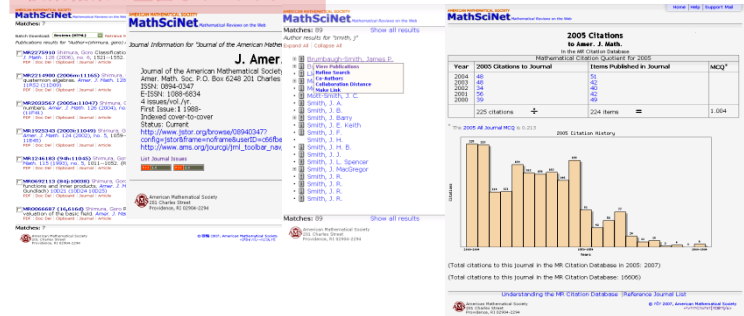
AMERICAN MATHEMATICAL SOCIETY
MathSciNet Mathematical Reviews on the Web

Matches: 7

Batch Download Reviews (HTML) Retrieve

Publications results for "Author=(shimura, goro) a

MR2375910 Shimura, Goro Classification of ... 2. Math. 110 (2008), no. 6, 1521–1552.
PDF | Doi: Ref | Clipboard | Journal | Article

MR2214960 (2006m:11065) Shimura, Goro quaternion algebras. Amer. J. Math. 128 ... 11R52 (11D09)
PDF | Doi: Ref | Clipboard | Journal | Article

MR2033567 (2005a:11049) Shimura, Goro numbers. Amer. J. Math. 126 (2004), no. 11F46)
PDF | Doi: Ref | Clipboard | Journal | Article

MR1925343 (2003h:11049) Shimura, Goro Amer. J. Math. 124 (2002), no. 5, 1059–11F46)
PDF | Doi: Ref | Clipboard | Journal | Article

MR1214183 (94b:11045) Shimura, Goro Math. 115 (1993), no. 5, 1011–1052. (R

MR0600113 (84i:10030) Shimura, Goro functions and inner products. Amer. J. Math (Reviewer: Gundlach) 10D20 (10D25)
PDF | Doi: Ref | Clipboard | Journal | Article

MR0006697 (16,616d) Shimura, Goro valuation of the basic field. Amer. J. Ma
PDF | Doi: Ref | Clipboard | Journal | Article

Matches: 7

American Mathematical Society
201 Charles Street
Providence, RI 02904-2294

© Copyright 2007, American Mathematical Society

AMERICAN MATHEMATICAL SOCIETY
MathSciNet Mathematical Reviews on the Web

Journal Information for "Journal of the American Math

J. Amer.

Journal of the American Mathematical Society
American Math. Soc. P.O. Box 6248 201 Charles
ISSN: 0894-0347
E-ISSN: 1088-6834
4 issues/vol./yr.
First Issue:1 1988-
Indexed cover-to-cover
Status: Current
http://www.jstor.org/browse/08940347?config=jstor&frame=noframe&userID=c6ffbe
http://www.ams.org/jourcgi/jrnl_toolbar_nav

List Journal Issues

American Mathematical Society
201 Charles Street
Providence, RI 02904-2294

AMERICAN MATHEMATICAL SOCIETY
MathSciNet Mathematical Reviews on the Web

Matches: 89 Show all results

Author results for "smith, j*"
Expand All | Collapse All

Brumbaugh-Smith, James P.
View Publications
Refine Search
Co-Authors
Collaboration Distance
Make Link
McE-Smith, J. C.
Smith, J. A.
Smith, J. B.
Smith, J. Barry
Smith, J. E. Keith
Smith, J. F.
Smith, J. H.
Smith, J. H. B.
Smith, J. J.
Smith, J. L. Spencer
Smith, J. MacGregor
Smith, J. R.
Smith, J. R.
Smith, J. R.

Matches: 89 Show all results

American Mathematical Society
201 Charles Street
Providence, RI 02904-2294

Home Help Support Mail

AMERICAN MATHEMATICAL SOCIETY
MathSciNet Mathematical Reviews on the Web

2005 Citations
to Amer. J. Math.
in the MR Citation Database

Mathematical Citation Quotient for 2005

| Year | 2005 Citations to Journal | Items Published in Journal | MCQ* |
|---|---|---|---|
| 2004<br>2003<br>2002<br>2001<br>2000 | 48<br>48<br>34<br>56<br>39 | 51<br>42<br>40<br>42<br>49 | |
| | 225 citations ÷ | 224 items = | 1.004 |

The 2005 All Journal MCQ is 0.213

2005 Citation History

(Total citations to this Journal in the MR Citation Database in 2005: 2007)

(Total citations to this Journal in the MR Citation Database: 16606)

Understanding the MR Citation Database | Reference Journal List

American Mathematical Society
201 Charles Street
Providence, RI 02904-2294

© Copyright 2007, American Mathematical Society